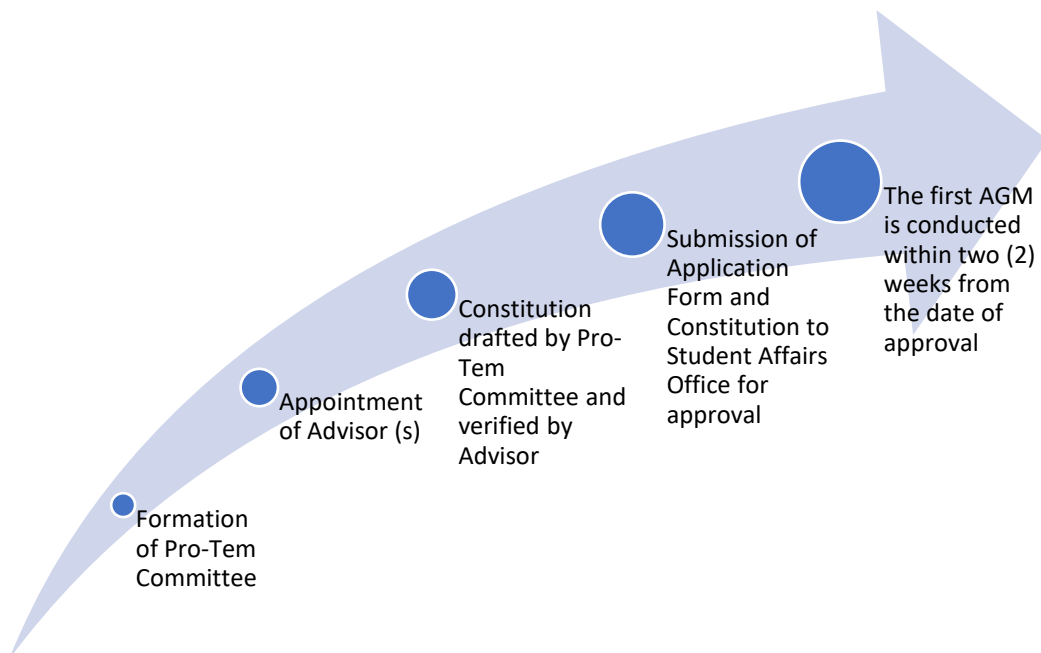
Formation of Pro-Tem Committee

Appointment of Advisor (s)

Constitution drafted by Pro-Tem Committee and verified by Advisor

Submission of Application Form and Constitution to Student Affairs Office for approval

The first AGM is conducted within two (2) weeks from the date of approval